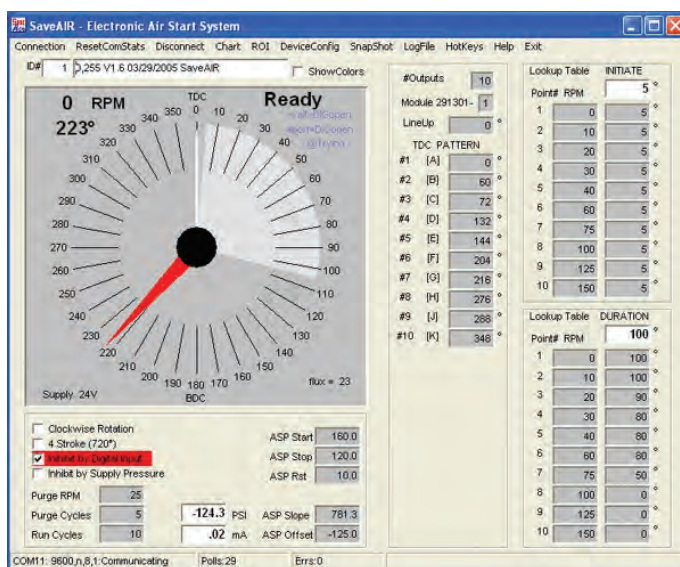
SaveAIR - Electronic Air Start System

Connection ResetComStats Disconnect Chart ROI DeviceConfig SnapShot LogFile HotKeys Help Exit

ID# 1 0,255 V1.6 03/29/2005 SaveAIR

ShowColors

0 RPM
223°
TDC
Ready
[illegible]
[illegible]
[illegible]

0 10 20 30 40 50 60 70 80 90 100 110 120 130 140 150 160 170 180 190 200 210 220 230 240 250 260 270 280 290 300 310 320 330 340 350

BDC
Supply 24V
flux = 23

#Outputs 10
Module 291301- 1
LineUp 0 °
TDC PATTERN

| | | | |
|---|---|---|---|
| #1 | [A] | 0 | ° |
| #2 | [B] | 60 | ° |
| #3 | [C] | 72 | ° |
| #4 | [D] | 132 | ° |
| #5 | [E] | 144 | ° |
| #6 | [F] | 204 | ° |
| #7 | [G] | 216 | ° |
| #8 | [H] | 276 | ° |
| #9 | [J] | 288 | ° |
| #10 | [K] | 348 | ° |

Lookup Table INITIATE
5 °

| Point# | RPM | |
|---|---|---|
| 1 | 0 | 5 ° |
| 2 | 10 | 5 ° |
| 3 | 20 | 5 ° |
| 4 | 30 | 5 ° |
| 5 | 40 | 5 ° |
| 6 | 60 | 5 ° |
| 7 | 75 | 5 ° |
| 8 | 100 | 5 ° |
| 9 | 125 | 5 ° |
| 10 | 150 | 5 ° |

Lookup Table DURATION
100 °

| Point# | RPM | |
|---|---|---|
| 1 | 0 | 100 ° |
| 2 | 10 | 100 ° |
| 3 | 20 | 90 ° |
| 4 | 30 | 80 ° |
| 5 | 40 | 80 ° |
| 6 | 60 | 80 ° |
| 7 | 75 | 50 ° |
| 8 | 100 | 0 ° |
| 9 | 125 | 0 ° |
| 10 | 150 | 0 ° |

Clockwise Rotation
4 Stroke (720°)
Inhibit by Digital Input
Inhibit by Supply Pressure

ASP Start 160.0
ASP Stop 120.0
ASP Rst 10.0

Purge RPM 25
Purge Cycles 5
Run Cycles 10
-124.3 PSI
.02 mA
ASP Slope 781.3
ASP Offset -125.0

COM11: 9600,n,8,1:Communicating Polls:29 Errs:0